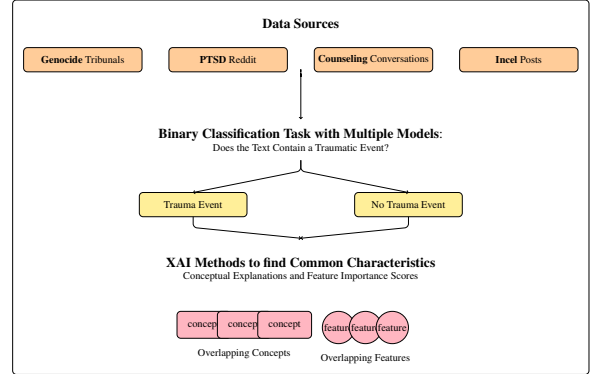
Data Sources

Genocide Tribunals

PTSD Reddit

Counseling Conversations

Incel Posts

Binary Classification Task with Multiple Models:
Does the Text Contain a Traumatic Event?

Trauma Event

No Trauma Event

XAI Methods to find Common Characteristics
Conceptual Explanations and Feature Importance Scores

concept concept concept

Overlapping Concepts

feature feature feature

Overlapping Features